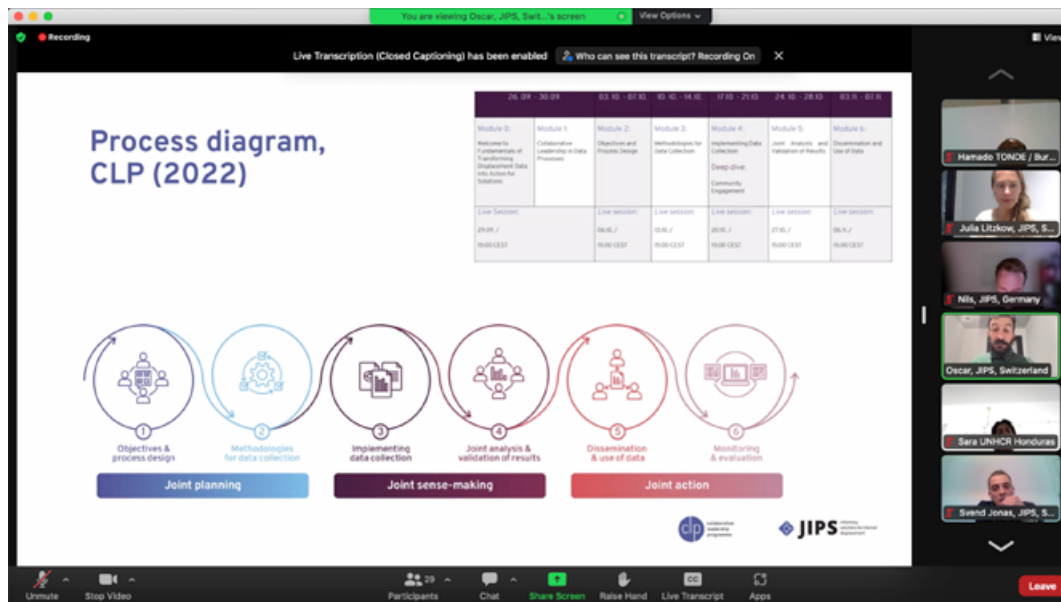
You are viewing Oscar, JIPS, Swit...'s screen
View Options

Recording

Live Transcription (Closed Captioning) has been enabled
Who can see this transcript? Recording On

View

Process diagram, CLP (2022)

| 26.09 - 30.09 | | 03.10 - 07.10 | 10.10 - 14.10 | 17.10 - 21.10 | 24.10 - 28.10 | 03.11 - 07.11 |
|---|---|---|---|---|---|---|
| Module 0: Welcome to Fundamentals of Transforming Displacement Data into Action for Solutions | Module 1: Collaborative Leadership in Data Processes | Module 2: Objectives and Process Design | Module 3: Methodologies for Data Collection | Module 4: Implementing Data Collection Deep dive: Community Engagement | Module 5: Joint Analysis and Validation of Results | Module 6: Dissemination and Use of Data |
| Live Session: 29.09. / 15:00 CEST | | Live session: 06.10. / 15:00 CEST | Live session: 13.10. / 15:00 CEST | Live session: 20.10. / 15:00 CEST | Live session: 27.10. / 15:00 CEST | Live session: 06.11. / 15:00 CEST |

1 Objectives & process design
2 Methodologies for data collection
3 Implementing data collection
4 Joint analysis & validation of results
5 Dissemination & use of data
6 Monitoring & evaluation

Joint planning
Joint sense-making
Joint action

clp collaborative leadership programme
JIPS informing responses to internal displacement

Hamado TONDE / Bur...
Julia Litzkow, JIPS, S...
Nils, JIPS, Germany
Oscar, JIPS, Switzerland
Sara UNHCR Honduras
Svend Jonas, JIPS, S...

Unmute
Stop Video
29
Participants
Chat
Share Screen
Raise Hand
CC
Live Transcript
Apps
Leave